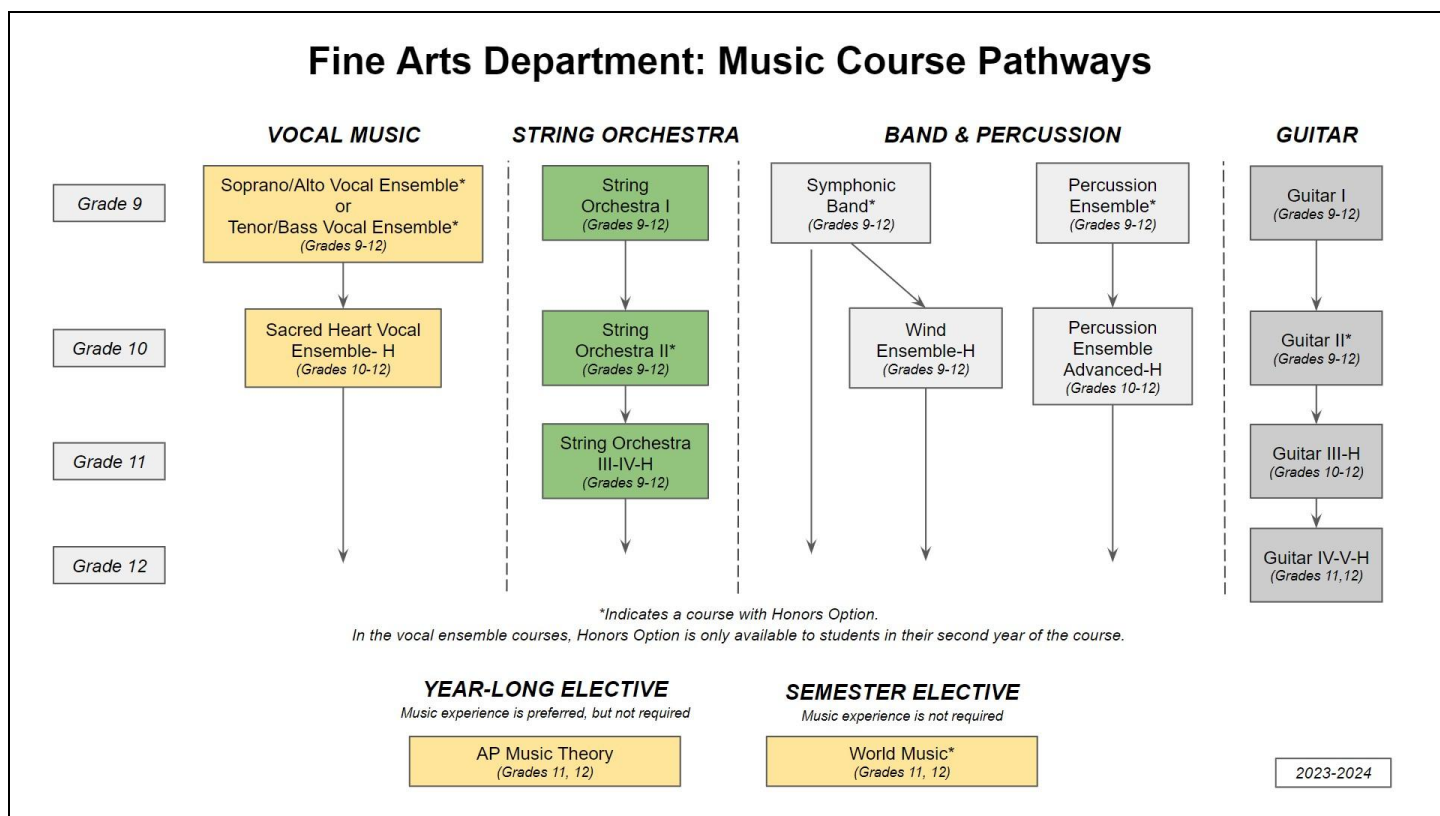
Fine Arts Department: Music Course Pathways

Grade 9

Grade 10

Grade 11

Grade 12

VOCAL MUSIC

Soprano/Alto Vocal Ensemble* or Tenor/Bass Vocal Ensemble* (Grades 9-12)

Sacred Heart Vocal Ensemble- H (Grades 10-12)

STRING ORCHESTRA

String Orchestra I (Grades 9-12)

String Orchestra II* (Grades 9-12)

String Orchestra III-IV-H (Grades 9-12)

BAND & PERCUSSION

Symphonic Band* (Grades 9-12)

Wind Ensemble-H (Grades 9-12)

Percussion Ensemble* (Grades 9-12)

Percussion Ensemble Advanced-H (Grades 10-12)

GUITAR

Guitar I (Grades 9-12)

Guitar II* (Grades 9-12)

Guitar III-H (Grades 10-12)

Guitar IV-V-H (Grades 11,12)

*Indicates a course with Honors Option.
In the vocal ensemble courses, Honors Option is only available to students in their second year of the course.

YEAR-LONG ELECTIVE
Music experience is preferred, but not required

AP Music Theory (Grades 11, 12)

SEMESTER ELECTIVE
Music experience is not required

World Music* (Grades 11, 12)

2023-2024